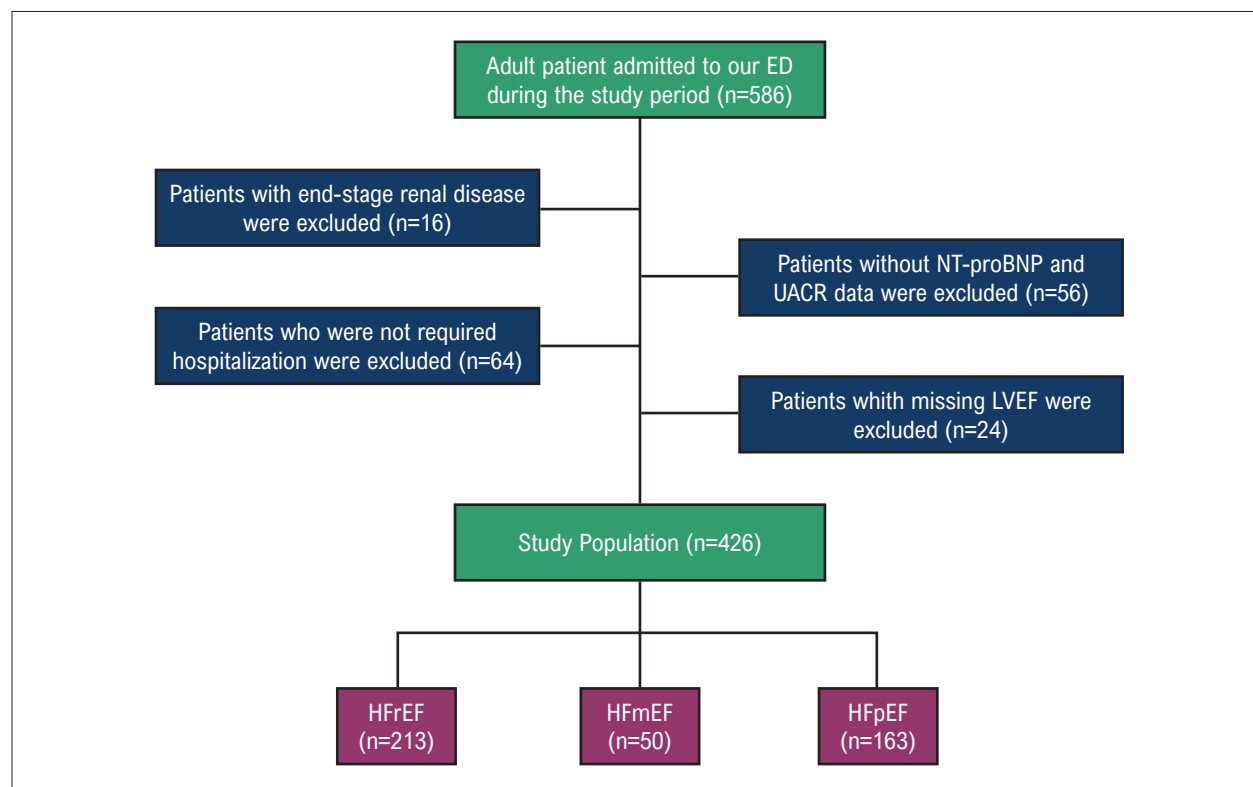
Adult patient admitted to our ED during the study period (n=586)

Patients with end-stage renal disease were excluded (n=16)

Patients without NT-proBNP and UACR data were excluded (n=56)

Patients who were not required hospitalization were excluded (n=64)

Patients whith missing LVEF were excluded (n=24)

Study Population (n=426)

HFrEF (n=213)

HFmEF (n=50)

HFpEF (n=163)